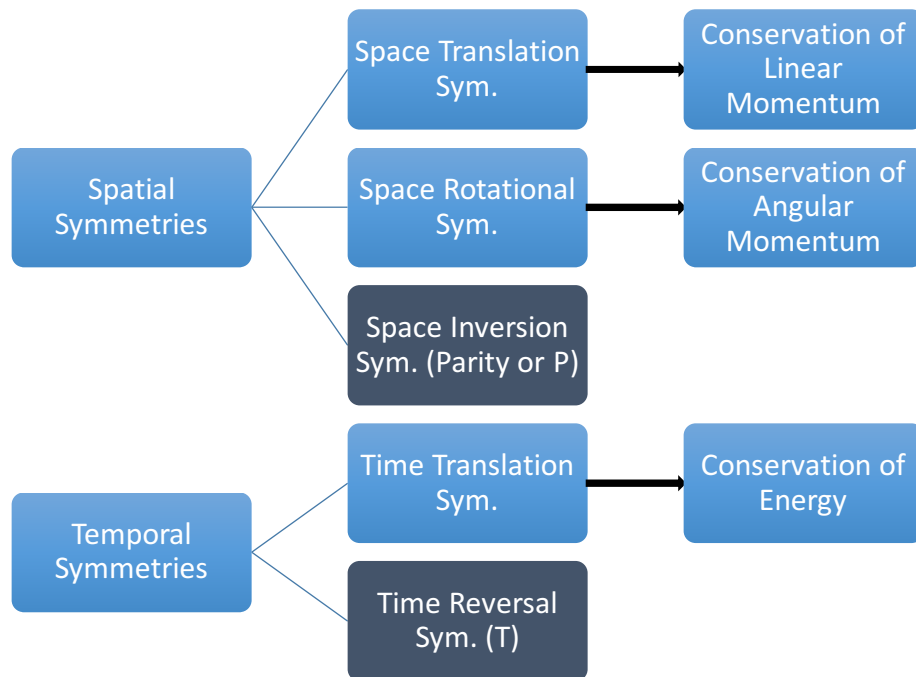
Spatial Symmetries

Space Translation Sym.

Conservation of Linear Momentum

Space Rotational Sym.

Conservation of Angular Momentum

Space Inversion Sym. (Parity or P)

Temporal Symmetries

Time Translation Sym.

Conservation of Energy

Time Reversal Sym. (T)